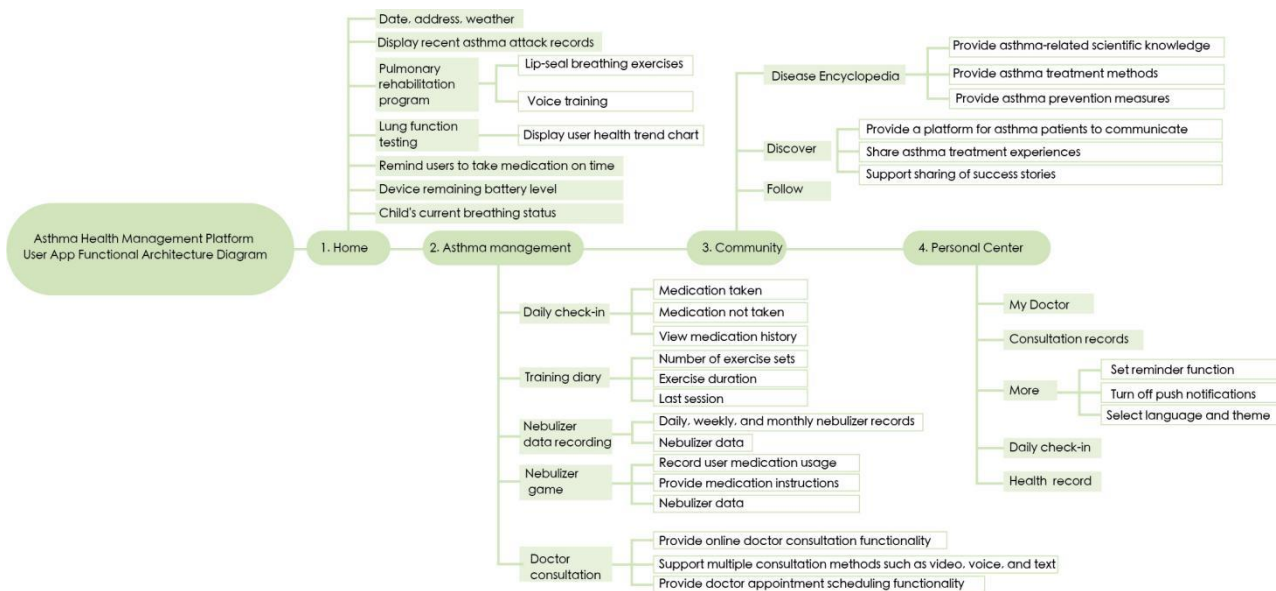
Asthma Health Management Platform User App Functional Architecture Diagram

1. Home

Date, address, weather

Display recent asthma attack records

Pulmonary rehabilitation program

Lip-seal breathing exercises

Voice training

Lung function testing

Display user health trend chart

Remind users to take medication on time

Device remaining battery level

Child's current breathing status

2. Asthma management

Daily check-in

Medication taken

Medication not taken

View medication history

Training diary

Number of exercise sets

Exercise duration

Last session

Nebulizer data recording

Daily, weekly, and monthly nebulizer records

Nebulizer data

Nebulizer game

Record user medication usage

Provide medication instructions

Nebulizer data

Doctor consultation

Provide online doctor consultation functionality

Support multiple consultation methods such as video, voice, and text

Provide doctor appointment scheduling functionality

3. Community

Disease Encyclopedia

Provide asthma-related scientific knowledge

Provide asthma treatment methods

Provide asthma prevention measures

Discover

Provide a platform for asthma patients to communicate

Share asthma treatment experiences

Support sharing of success stories

Follow

4. Personal Center

My Doctor

Consultation records

More

Set reminder function

Turn off push notifications

Select language and theme

Daily check-in

Health record